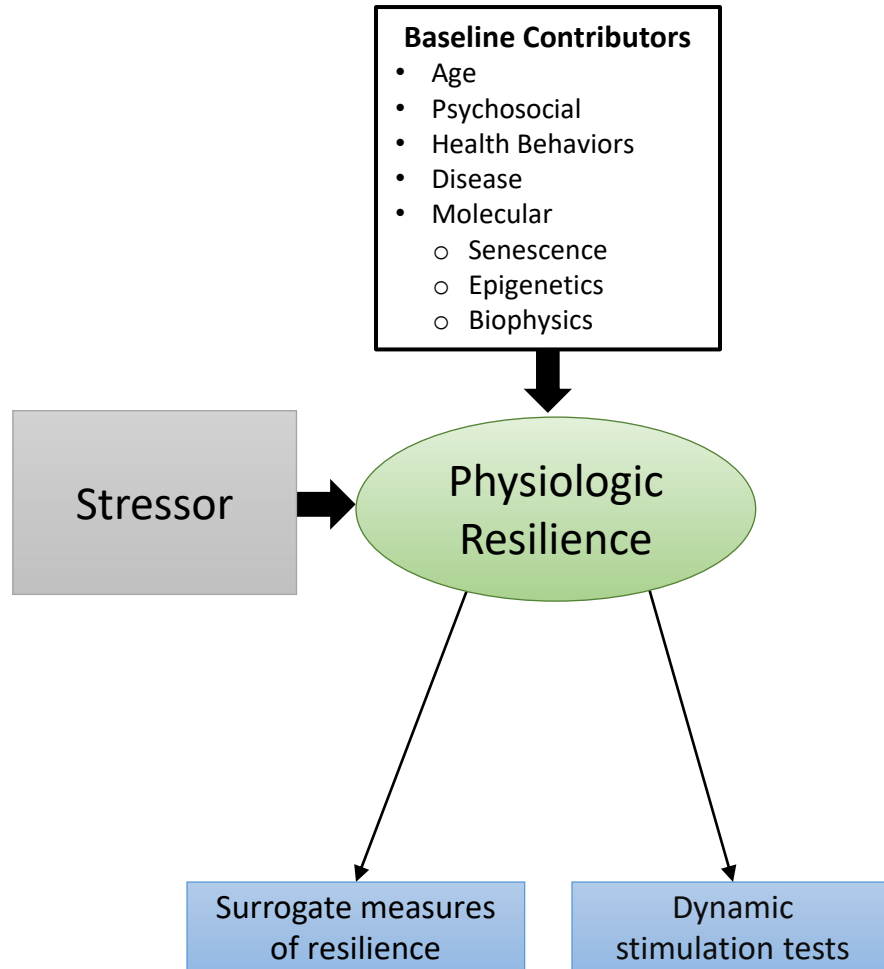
Baseline Contributors
- Age
- Psychosocial
- Health Behaviors
- Disease
- Molecular
  - o Senescence
  - o Epigenetics
  - o Biophysics

Stressor

Physiologic Resilience

Surrogate measures of resilience

Dynamic stimulation tests